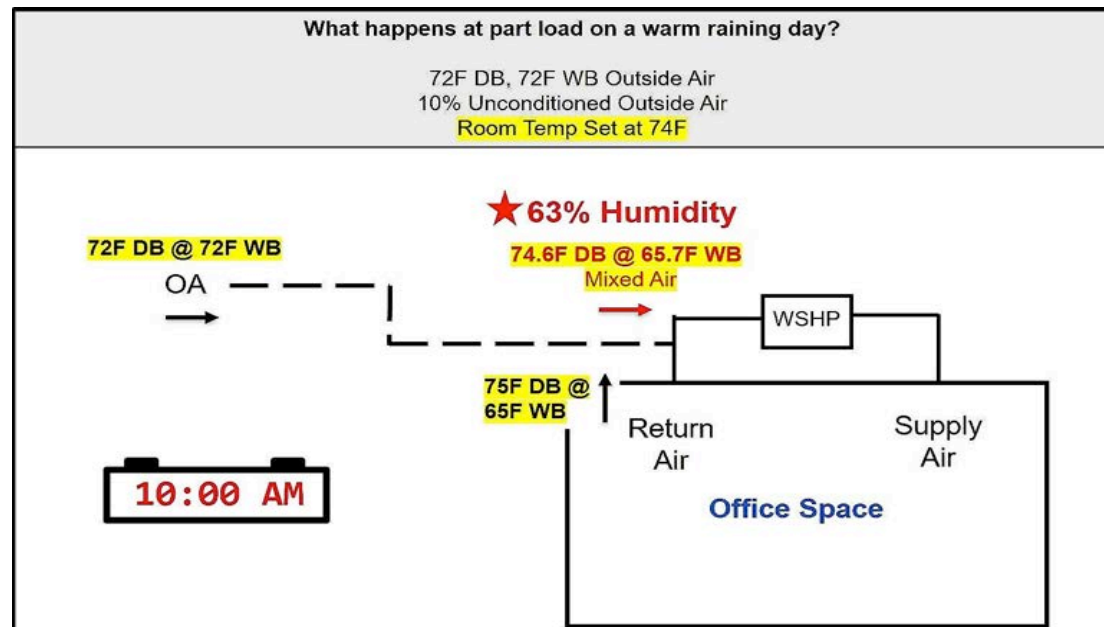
What happens at part load on a warm raining day?

72F DB, 72F WB Outside Air
10% Unconditioned Outside Air
Room Temp Set at 74F

63% Humidity

72F DB @ 72F WB

OA

74.6F DB @ 65.7F WB
Mixed Air

WSHP

75F DB @ 65F WB

Return Air

Supply Air

10:00 AM

Office Space